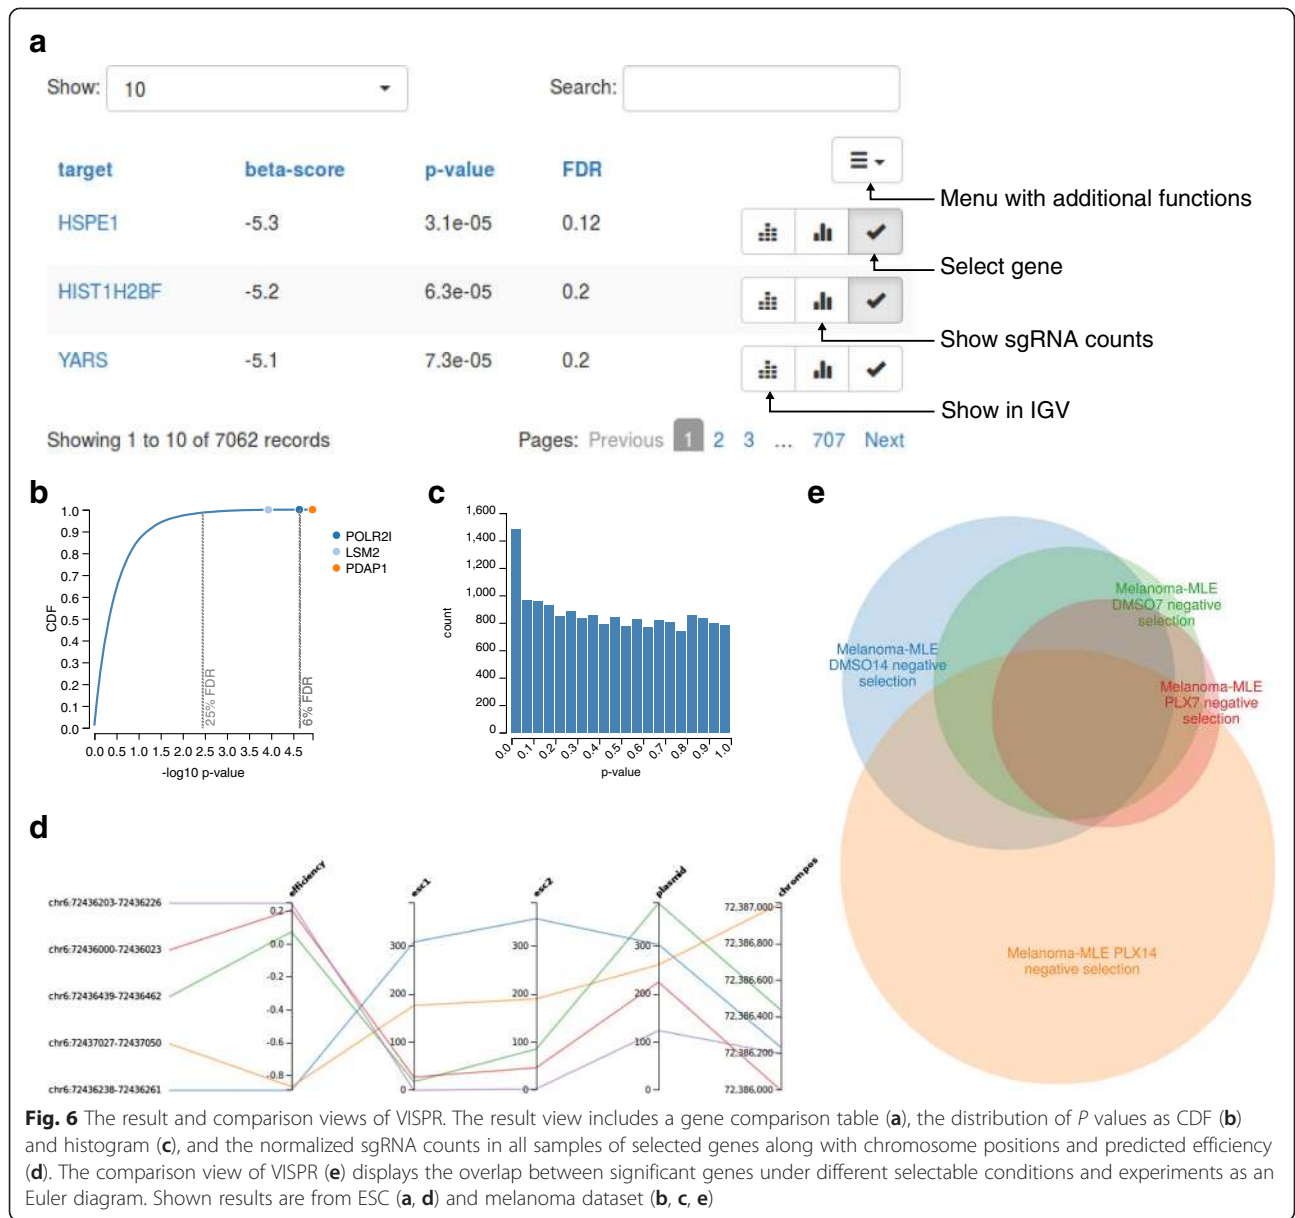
a

Show: 10

Search:

| target | beta-score | p-value | FDR |
|---|---|---|---|
| HSPE1 | -5.3 | 3.1e-05 | 0.12 |
| HIST1H2BF | -5.2 | 6.3e-05 | 0.2 |
| YARS | -5.1 | 7.3e-05 | 0.2 |

Menu with additional functions

Select gene

Show sgRNA counts

Show in IGV

Showing 1 to 10 of 7062 records

Pages: Previous 1 2 3 ... 707 Next

b

CDF

1.0 0.9 0.8 0.7 0.6 0.5 0.4 0.3 0.2 0.1 0.0

25% FDR

6% FDR

0.0 0.5 1.0 1.5 2.0 2.5 3.0 3.5 4.0 4.5

-log10 p-value

POLR2I
LSM2
PDAP1

c

count

1,600 1,400 1,200 1,000 800 600 400 200 0

0.0 0.1 0.2 0.3 0.4 0.5 0.6 0.7 0.8 0.9 1.0

p-value

e

Melanoma-MLE DMSO7 negative selection

Melanoma-MLE DMSO14 negative selection

Melanoma-MLE PLX7 negative selection

Melanoma-MLE PLX14 negative selection

d

chr6:72436203-72436226
chr6:72436000-72436023
chr6:72436439-72436462
chr6:72437027-72437050
chr6:72436238-72436261

efficiency
0.2 0.0 -0.2 -0.4 -0.6 -0.8

esc1
300 200 100 0

esc2
300 200 100 0

plasmid
300 200 100 0

chrompos
72,387,000 72,386,800 72,386,600 72,386,400 72,386,200 72,386,000

Fig. 6 The result and comparison views of VISPR. The result view includes a gene comparison table (a), the distribution of P values as CDF (b) and histogram (c), and the normalized sgRNA counts in all samples of selected genes along with chromosome positions and predicted efficiency (d). The comparison view of VISPR (e) displays the overlap between significant genes under different selectable conditions and experiments as an Euler diagram. Shown results are from ESC (a, d) and melanoma dataset (b, c, e)